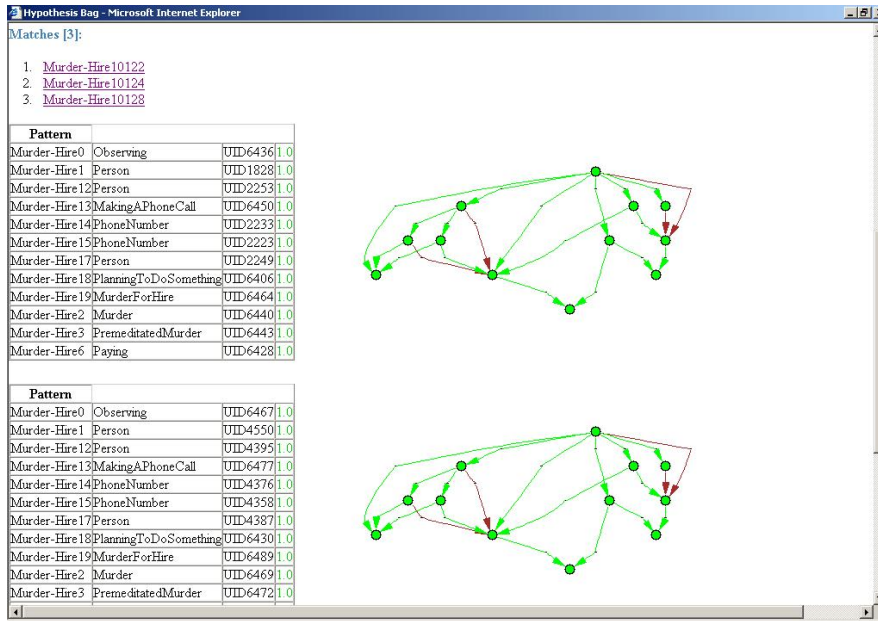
Hypothesis Bag - Microsoft Internet Explorer

Matches [3]:

1. Murder-Hire10122
2. Murder-Hire10124
3. Murder-Hire10128

| Pattern | | | |
|---|---|---|---|
| Murder-Hire0 | Observing | UID6436 | 1.0 |
| Murder-Hire1 | Person | UID1828 | 1.0 |
| Murder-Hire12 | Person | UID2253 | 1.0 |
| Murder-Hire13 | MakingAPhoneCall | UID6450 | 1.0 |
| Murder-Hire14 | PhoneNumber | UID2233 | 1.0 |
| Murder-Hire15 | PhoneNumber | UID2223 | 1.0 |
| Murder-Hire17 | Person | UID2249 | 1.0 |
| Murder-Hire18 | PlanningToDoSomething | UID6406 | 1.0 |
| Murder-Hire19 | MurderForHire | UID6464 | 1.0 |
| Murder-Hire2 | Murder | UID6440 | 1.0 |
| Murder-Hire3 | PremeditatedMurder | UID6443 | 1.0 |
| Murder-Hire6 | Paying | UID6428 | 1.0 |

| Pattern | | | |
|---|---|---|---|
| Murder-Hire0 | Observing | UID6467 | 1.0 |
| Murder-Hire1 | Person | UID4550 | 1.0 |
| Murder-Hire12 | Person | UID4395 | 1.0 |
| Murder-Hire13 | MakingAPhoneCall | UID6477 | 1.0 |
| Murder-Hire14 | PhoneNumber | UID4376 | 1.0 |
| Murder-Hire15 | PhoneNumber | UID4358 | 1.0 |
| Murder-Hire17 | Person | UID4387 | 1.0 |
| Murder-Hire18 | PlanningToDoSomething | UID6430 | 1.0 |
| Murder-Hire19 | MurderForHire | UID6489 | 1.0 |
| Murder-Hire2 | Murder | UID6469 | 1.0 |
| Murder-Hire3 | PremeditatedMurder | UID6472 | 1.0 |